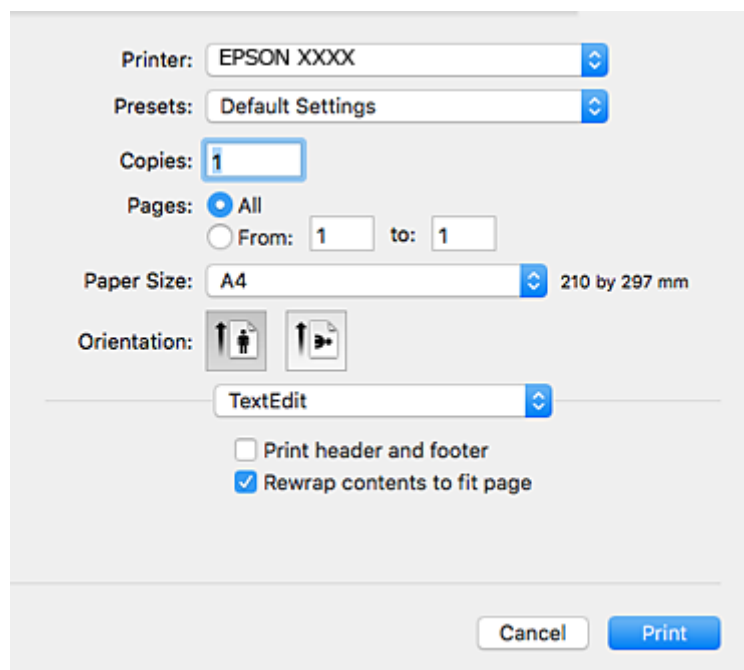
Printer: EPSON XXXX

Presets: Default Settings

Copies: 1

Pages: All

From: 1 to: 1

Paper Size: A4 210 by 297 mm

Orientation:

TextEdit

Print header and footer

Rewrap contents to fit page

Cancel

Print